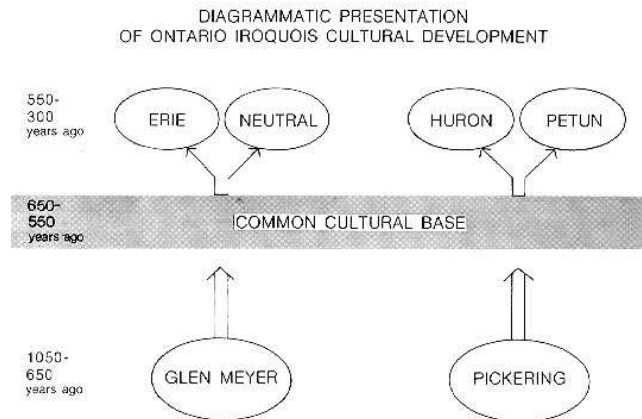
DIAGRAMMATIC PRESENTATION
OF ONTARIO IROQUOIS CULTURAL DEVELOPMENT

550-
300
years ago

ERIE

NEUTRAL

HURON

PETUN

650-
550
years ago

COMMON CULTURAL BASE

1050-
650
years ago

GLEN MEYER

PICKERING